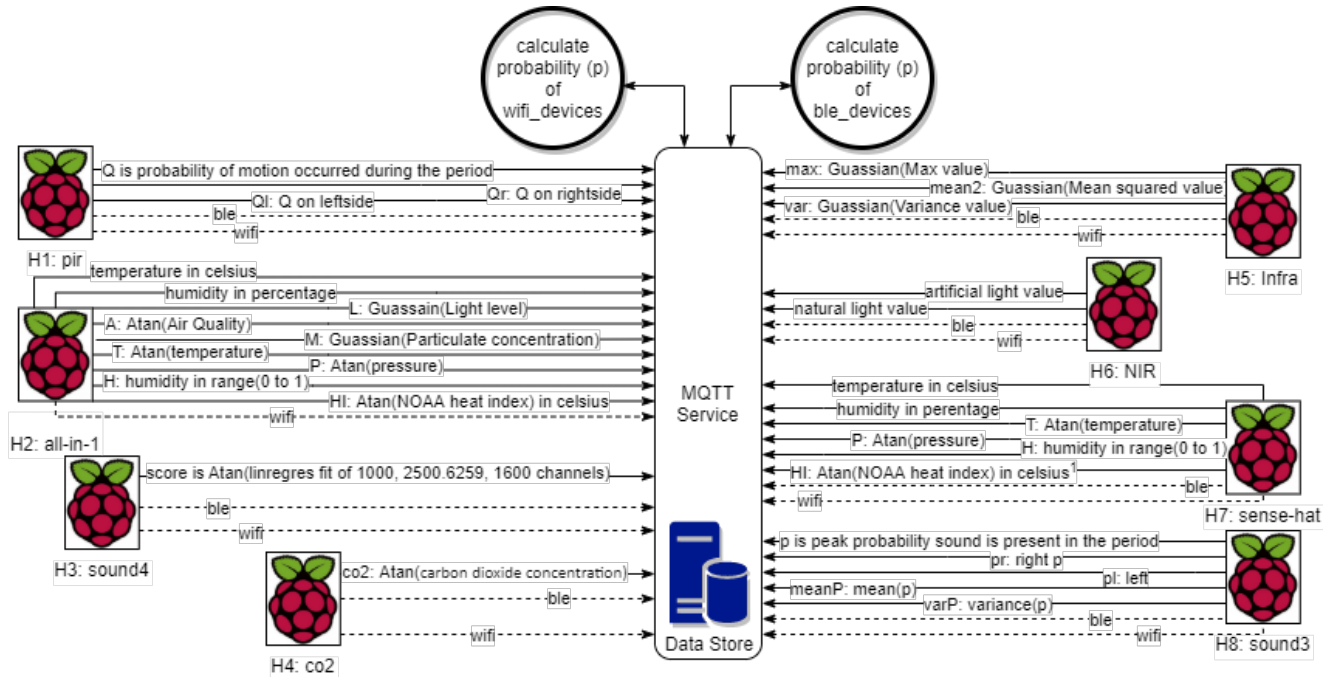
calculate probability (p) of wifi_devices

calculate probability (p) of ble_devices

Q is probability of motion occurred during the period
Ql: Q on leftside
Qr: Q on rightside
ble
wifi
H1: pir

temperature in celsius
humidity in percentage
L: Guassain(Light level)
A: Atan(Air Quality)
M: Guassian(Particulate concentration)
T: Atan(temperature)
P: Atan(pressure)
H: humidity in range(0 to 1)
HI: Atan(NOAA heat index) in celsius
wifi
H2: all-in-1

score is Atan(linregres fit of 1000, 2500.6259, 1600 channels)
ble
wifi
H3: sound4

co2: Atan(carbon dioxide concentration)
ble
wifi
H4: co2

MQTT Service

Data Store

max: Guassian(Max value)
mean2: Guassian(Mean squared value
var: Guassian(Variance value)
ble
wifi
H5: Infra

artificial light value
natural light value
ble
wifi
H6: NIR

temperature in celsius
humidity in perentage
T: Atan(temperature)
P: Atan(pressure)
H: humidity in range(0 to 1)
HI: Atan(NOAA heat index) in celsius$^1$
ble
wifi
H7: sense-hat

p is peak probability sound is present in the period
pr: right p
pl: left
meanP: mean(p)
varP: variance(p)
ble
wifi
H8: sound3